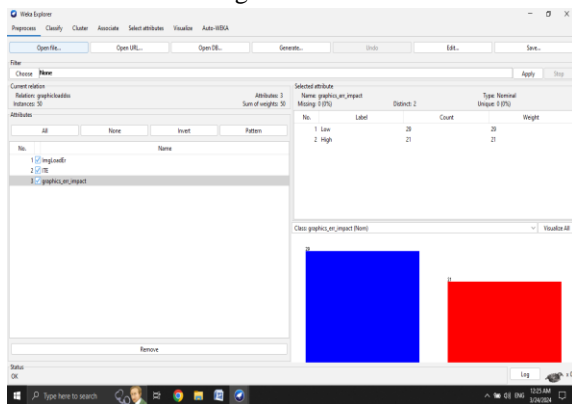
Weka Explorer

Preprocess Classify Cluster Associate Select attributes Visualize Auto-WEKA

Open file... Open URL... Open DB... Generate... Undo Edit... Save...

Filter

Choose None

Apply Stop

Current relation
Relation: graphicloaddos
Instances: 50

Attributes: 3
Sum of weights: 50

Attributes

All None Invert Pattern

| No. | Name |
|---|---|
| 1 | ImgLoadEr |
| 2 | ITE |
| 3 | graphics_err_impact |

Remove

Selected attribute
Name: graphics_err_impact
Missing: 0 (0%)
Distinct: 2
Type: Nominal
Unique: 0 (0%)

| No. | Label | Count | Weight |
|---|---|---|---|
| 1 | Low | 29 | 29 |
| 2 | High | 21 | 21 |

Class: graphics_err_impact (Nom)

Visualize All

29

21

Status
OK

Log

x 0

Type here to search

12:25 AM
3/24/2024

ENG